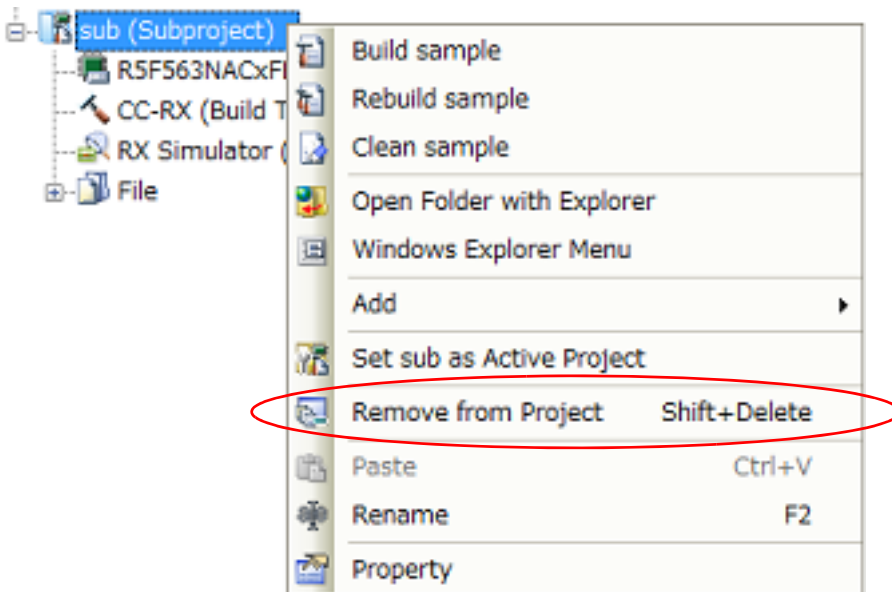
sub (Subproject)
R5F563NACxFI
CC-RX (Build T
RX Simulator (
File

Build sample
Rebuild sample
Clean sample
Open Folder with Explorer
Windows Explorer Menu
Add
Set sub as Active Project
Remove from Project Shift+Delete
Paste Ctrl+V
Rename F2
Property